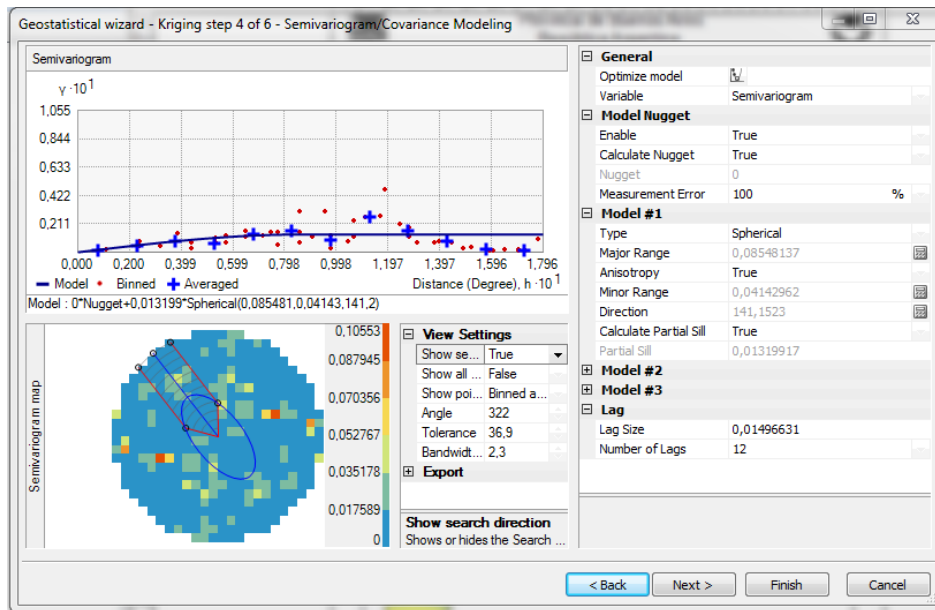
Geostatistical wizard - Kriging step 4 of 6 - Semivariogram/Covariance Modeling

Semivariogram

$\gamma \cdot 10^{1}$

1,055
0,844
0,633
0,422
0,211

0,000 0,200 0,399 0,599 0,798 0,998 1,197 1,397 1,596 1,796

Model • Binned + Averaged

Distance (Degree), h $\cdot 10^{1}$

Model : 0*Nugget+0,013199*Spherical(0,085481,0,04143,141,2)

Semivariogram map

0,10553
0,087945
0,070356
0,052767
0,035178
0,017589
0

| View Settings | |
|---|---|
| Show se... | True |
| Show all ... | False |
| Show poi... | Binned a... |
| Angle | 322 |
| Tolerance | 36,9 |
| Bandwidt... | 2,3 |
| Export | |

Show search direction
Shows or hides the Search ...

| General | |
|---|---|
| Optimize model | |
| Variable | Semivariogram |
| Model Nugget | |
| Enable | True |
| Calculate Nugget | True |
| Nugget | 0 |
| Measurement Error | 100 % |
| Model #1 | |
| Type | Spherical |
| Major Range | 0,08548137 |
| Anisotropy | True |
| Minor Range | 0,04142962 |
| Direction | 141,1523 |
| Calculate Partial Sill | True |
| Partial Sill | 0,01319917 |
| Model #2 | |
| Model #3 | |
| Lag | |
| Lag Size | 0,01496631 |
| Number of Lags | 12 |

< Back Next > Finish Cancel